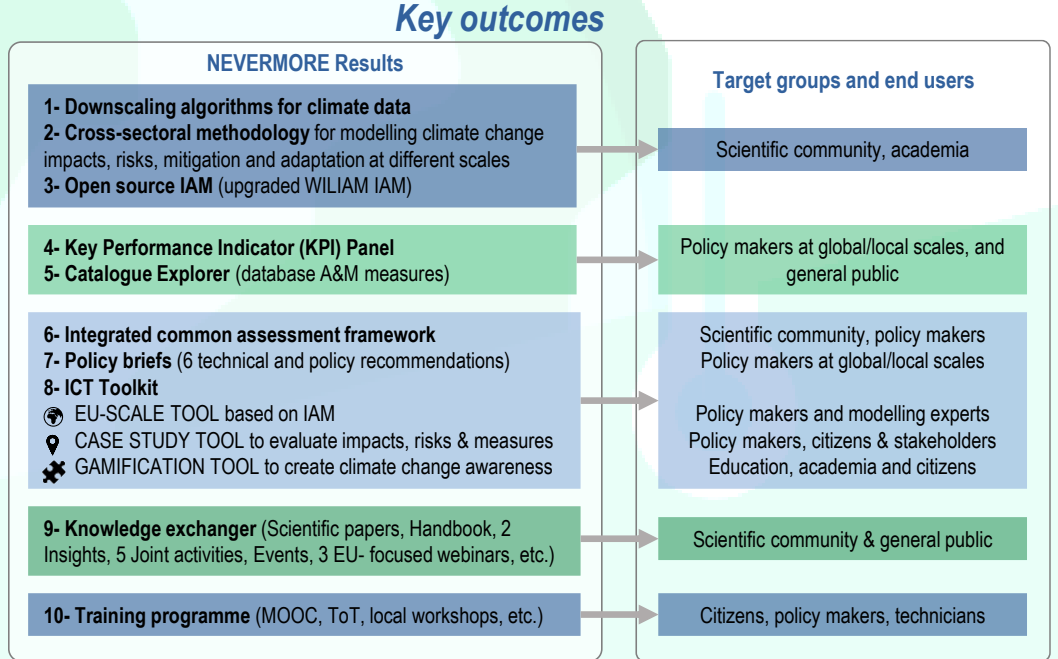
Key outcomes

NEVERMORE Results

1- Downscaling algorithms for climate data
2- Cross-sectoral methodology for modelling climate change impacts, risks, mitigation and adaptation at different scales
3- Open source IAM (upgraded WILIAM IAM)

4- Key Performance Indicator (KPI) Panel
5- Catalogue Explorer (database A&M measures)

6- Integrated common assessment framework
7- Policy briefs (6 technical and policy recommendations)
8- ICT Toolkit
EU-SCALE TOOL based on IAM
CASE STUDY TOOL to evaluate impacts, risks & measures
GAMIFICATION TOOL to create climate change awareness

9- Knowledge exchanger (Scientific papers, Handbook, 2 Insights, 5 Joint activities, Events, 3 EU- focused webinars, etc.)

10- Training programme (MOOC, ToT, local workshops, etc.)

Target groups and end users

Scientific community, academia

Policy makers at global/local scales, and general public

Scientific community, policy makers
Policy makers at global/local scales

Policy makers and modelling experts
Policy makers, citizens & stakeholders
Education, academia and citizens

Scientific community & general public

Citizens, policy makers, technicians